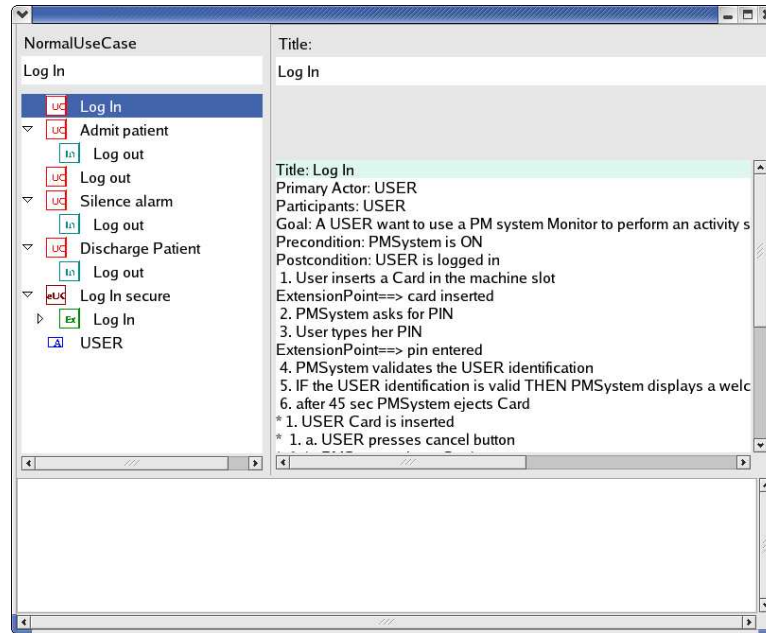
NormalUseCase

Log In

UC Log In
UC Admit patient
In Log out
UC Log out
UC Silence alarm
In Log out
UC Discharge Patient
In Log out
eUC Log In secure
Ex Log In
A USER

Title:

Log In

Title: Log In
Primary Actor: USER
Participants: USER
Goal: A USER want to use a PM system Monitor to perform an activity s
Precondition: PMSystem is ON
Postcondition: USER is logged in
1. User inserts a Card in the machine slot
ExtensionPoint==> card inserted
2. PMSystem asks for PIN
3. User types her PIN
ExtensionPoint==> pin entered
4. PMSystem validates the USER identification
5. IF the USER identification is valid THEN PMSystem displays a welc
6. after 45 sec PMSystem ejects Card
* 1. USER Card is inserted
* 1. a. USER presses cancel button
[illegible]